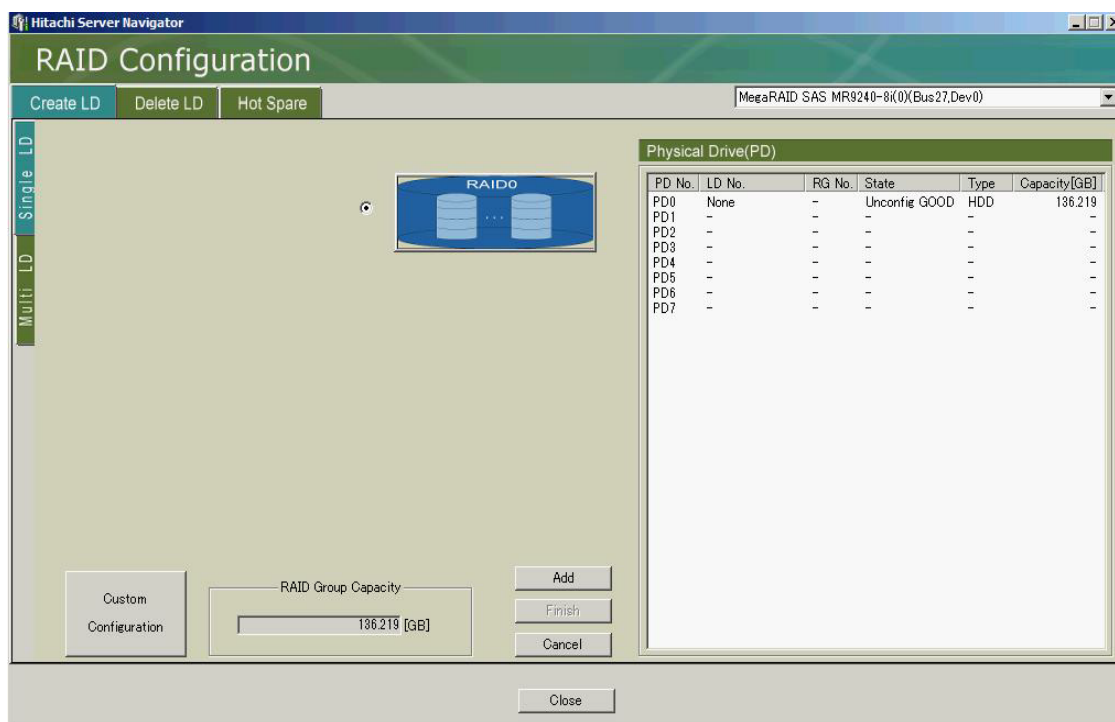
Hitachi Server Navigator

RAID Configuration

Create LD Delete LD Hot Spare

MegaRAID SAS MR9240-8i(0)(Bus27,Dev0)

Single LD

Multi LD

RAID0

...

Physical Drive(PD)

| PD No. | LD No. | RG No. | State | Type | Capacity[GB] |
|---|---|---|---|---|---|
| PD0 | None | - | Unconfig GOOD | HDD | 136.219 |
| PD1 | - | - | - | - | - |
| PD2 | - | - | - | - | - |
| PD3 | - | - | - | - | - |
| PD4 | - | - | - | - | - |
| PD5 | - | - | - | - | - |
| PD6 | - | - | - | - | - |
| PD7 | - | - | - | - | - |

Custom Configuration

RAID Group Capacity

136.219 [GB]

Add

Finish

Cancel

Close